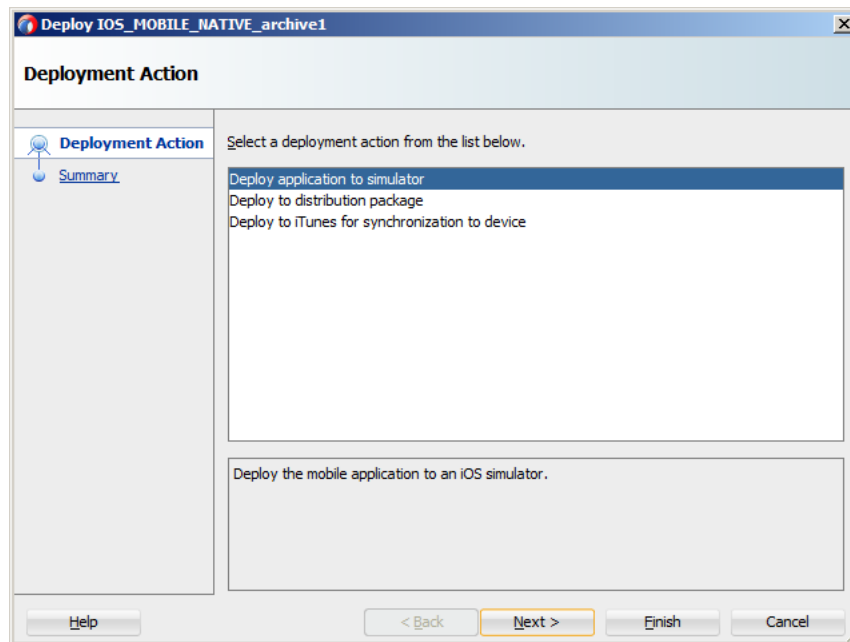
Deploy IOS_MOBILE_NATIVE_archive1

Deployment Action

Deployment Action
Summary

Select a deployment action from the list below.

Deploy application to simulator
Deploy to distribution package
Deploy to iTunes for synchronization to device

Deploy the mobile application to an iOS simulator.

Help
< Back
Next >
Finish
Cancel